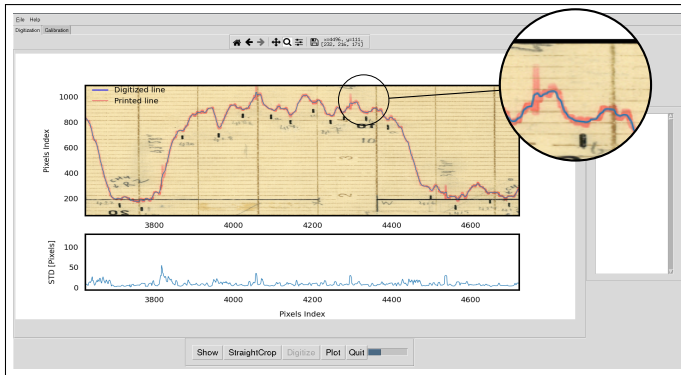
File Help
Digitization Calibration

x=4496, y=111.
[232, 236, 171]

Digitized line
Printed line

1000
800
600
400
200

Pixels Index

3800 4000 4200 4400 4600

STD [Pixels]
100
50
0

3800 4000 4200 4400 4600
Pixels Index

Show StraightCrop Digitize Plot Quit